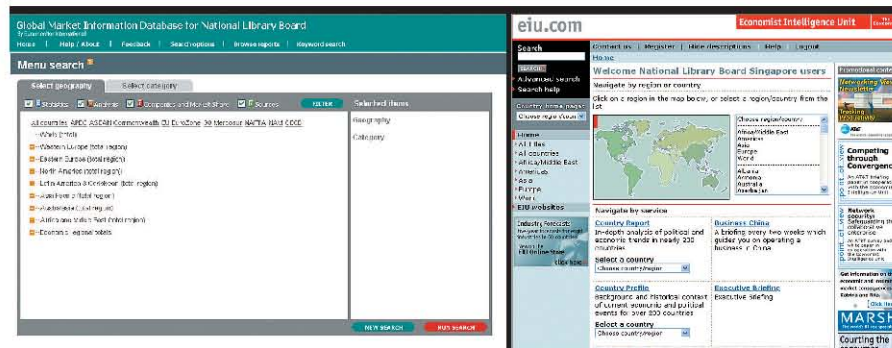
Global Market Information Database for National Library Board

By Euromonitor International

Home | Help / About | Feedback | Search options | Browse reports | Keyword search

Menu search

Select geography | Select category

Statistics | Archives | Companies and Market Share | Sources | FILTER

Selected items

All countries APEC ASEAN Commonwealth EU EuroZone G8 Mercosur NAFTA NIS OECD

World (total)

Western Europe (total region)

Eastern Europe (total region)

North America (total region)

Latin America & Caribbean (total region)

Asia Pacific (total region)

Australasia (total region)

Africa and Middle East (total region)

Economic regional totals

Geography

Category

NEW SEARCH | RUN SEARCH

eiu.com

Economist Intelligence Unit

Search

SEARCH

Advanced search

Search help

Country home pages

Choose region/country

Home

All titles

All countries

Africa/Middle East

Americas

Asia

Europe

World

EIU websites

Industry Forecasts

View free reports

Click here

Contact us | Register | Guide descriptions | Help | Logout

Home

Welcome National Library Board Singapore users

Navigate by region or country

Click on a region in the map below, or select a region/country from the list

Choose region/country

Africa/Middle East

Americas

Asia

Europe

World

Albania

Armenia

Australia

Azerbaijan

Navigate by service

Country Report

In-depth analysis of political and economic trends in nearly 200 countries

Select a country

Choose country/region

Business China

A briefing every two weeks which guides you on operating a business in China

Country Profile

Background and historical context of current economic and political events for over 200 countries

Select a country

Choose country/region

Executive briefing

Executive briefing

Promotional content

Networking Newsletter

Computing through Convergence

MARSH

Courting the